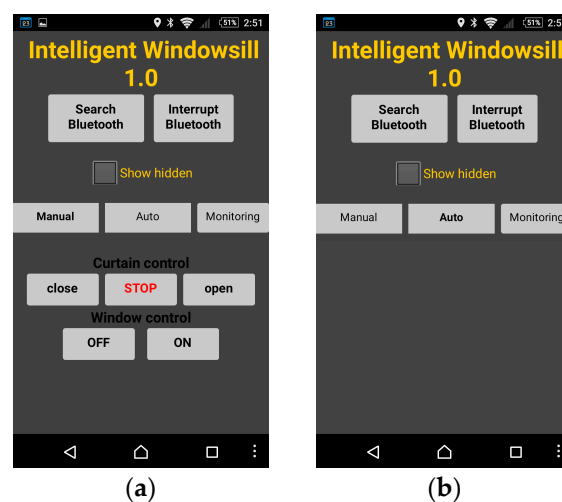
23 51% 2:51

Intelligent Windowsill 1.0

Search Bluetooth

Interrupt Bluetooth

Show hidden

Manual

Auto

Monitoring

Curtain control

close

STOP

open

Window control

OFF

ON

(a)

23 51% 2:5

Intelligent Windowsill 1.0

Search Bluetooth

Interrupt Bluetooth

Show hidden

Manual

Auto

Monitoring

(b)